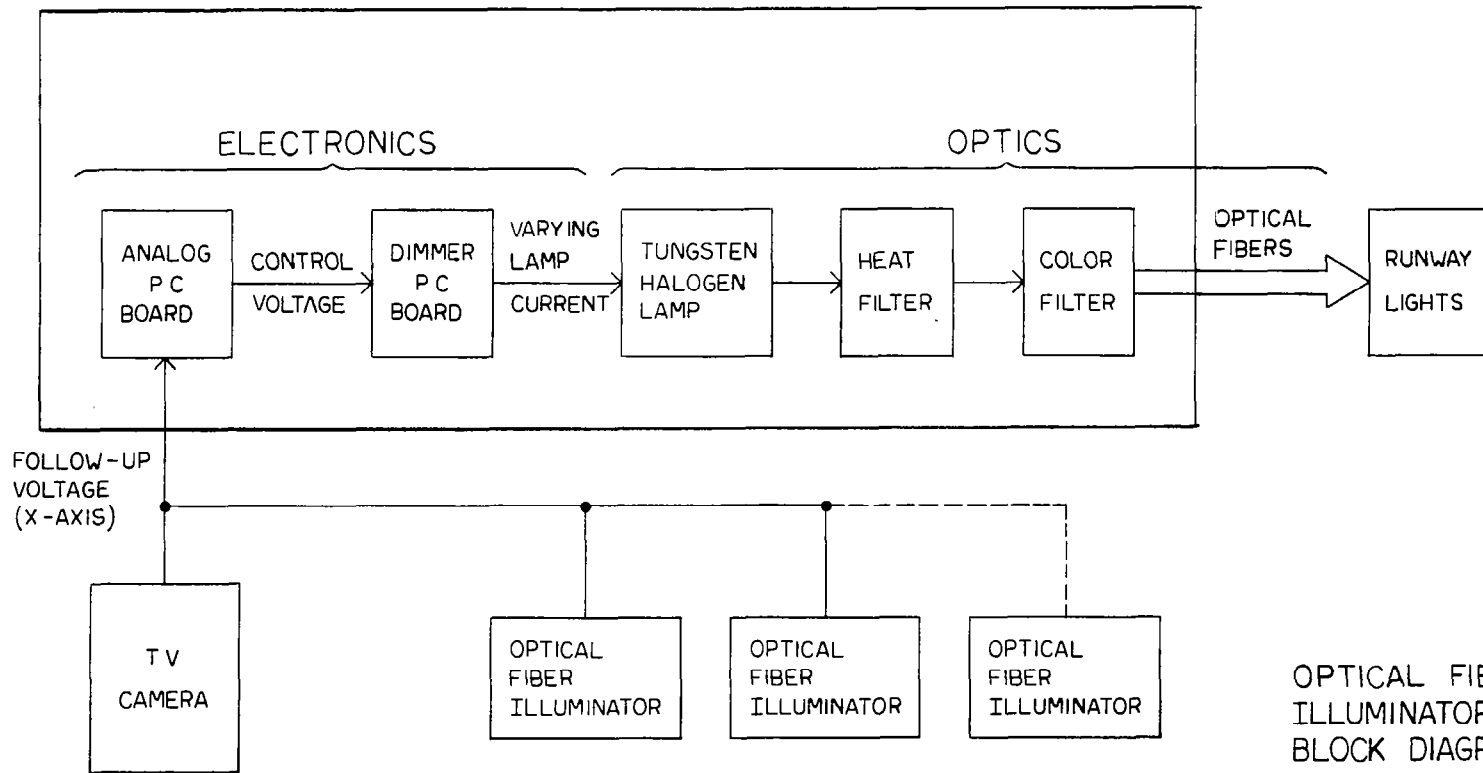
ELECTRONICS

OPTICS

ANALOG P C BOARD

CONTROL VOLTAGE

DIMMER P C BOARD

VARYING LAMP CURRENT

TUNGSTEN HALOGEN LAMP

HEAT FILTER

COLOR FILTER

OPTICAL FIBERS

RUNWAY LIGHTS

FOLLOW-UP VOLTAGE (X-AXIS)

T V CAMERA

OPTICAL FIBER ILLUMINATOR

OPTICAL FIBER ILLUMINATOR

OPTICAL FIBER ILLUMINATOR

OPTICAL FI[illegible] ILLUMINATO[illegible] BLOCK DIAG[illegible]